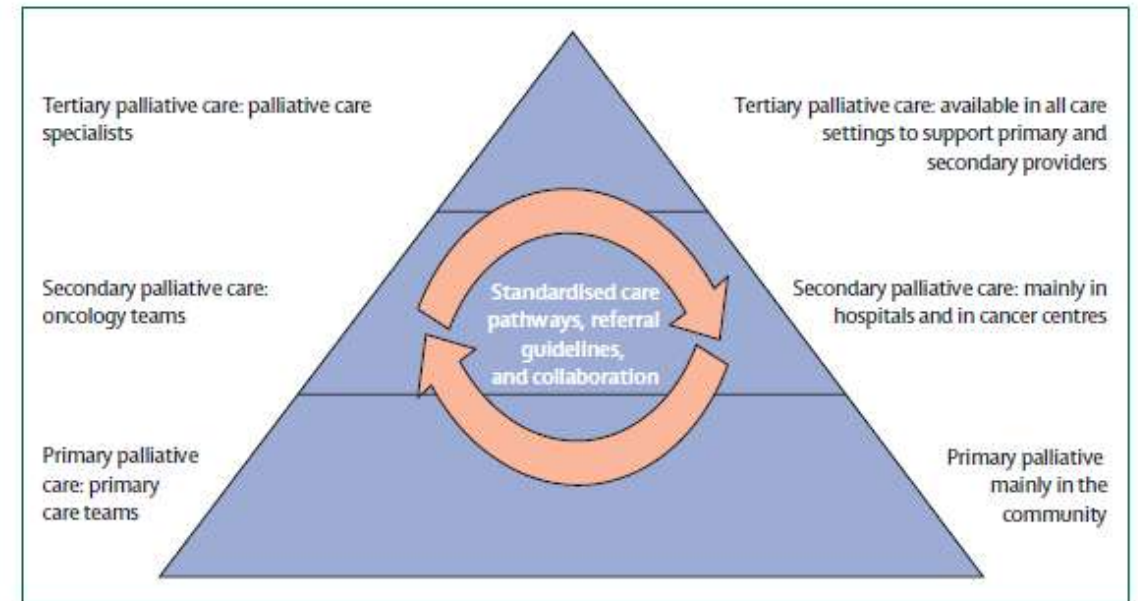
Tertiary palliative care: palliative care specialists

Tertiary palliative care: available in all care settings to support primary and secondary providers

Secondary palliative care: oncology teams

Standardised care pathways, referral guidelines, and collaboration

Secondary palliative care: mainly in hospitals and in cancer centres

Primary palliative care: primary care teams

Primary palliative mainly in the community